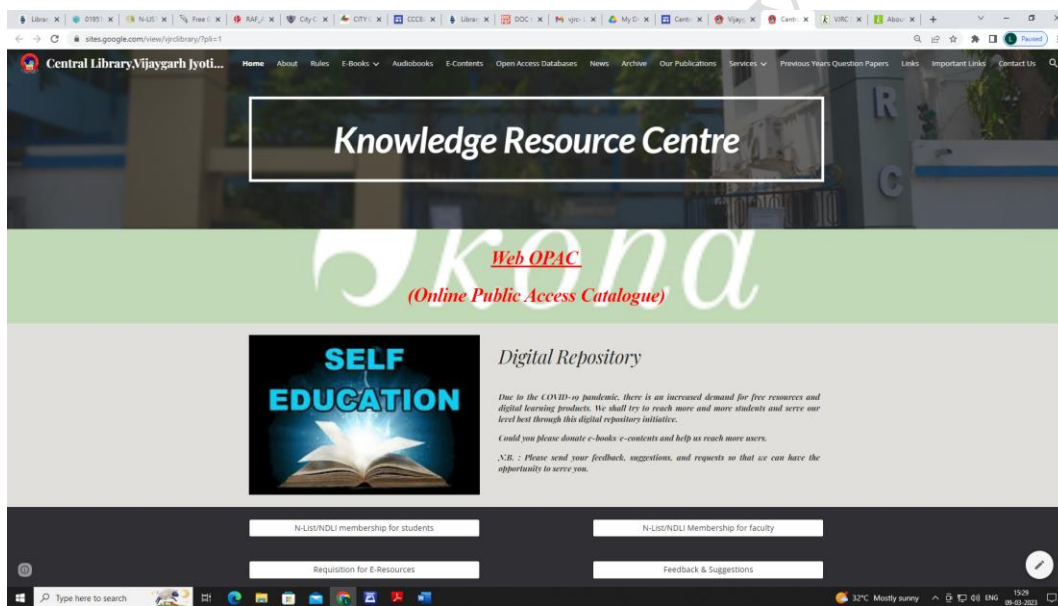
Librar | 01851 | N-LIS | Free | RAF | City | CITY | CCCE | Librar | DOC | vjrc | My D | Centr | Vijayg | Centr | VJRC | About | +

sites.google.com/view/vjrclibrary/?pli=1

Paused

Central Library,Vijaygarh Jyoti...

Home About Rules E-Books Audiobooks E-Contents Open Access Databases News Archive Our Publications Services Previous Years Question Papers Links Important Links Contact Us

Knowledge Resource Centre

Koha

Web OPAC

(Online Public Access Catalogue)

SELF EDUCATION

Digital Repository

Due to the COVID-19 pandemic, there is an increased demand for free resources and digital learning products. We shall try to reach more and more students and serve our level best through this digital repository initiative.

Could you please donate e-books/e-contents and help us reach more users.

N.B. : Please send your feedback, suggestions, and requests so that we can have the opportunity to serve you.

N-List/NDLI membership for students

N-List/NDLI Membership for faculty

Requisition for E-Resources

Feedback & Suggestions

Type here to search

32°C Mostly sunny ENG 15:29 09-03-2023